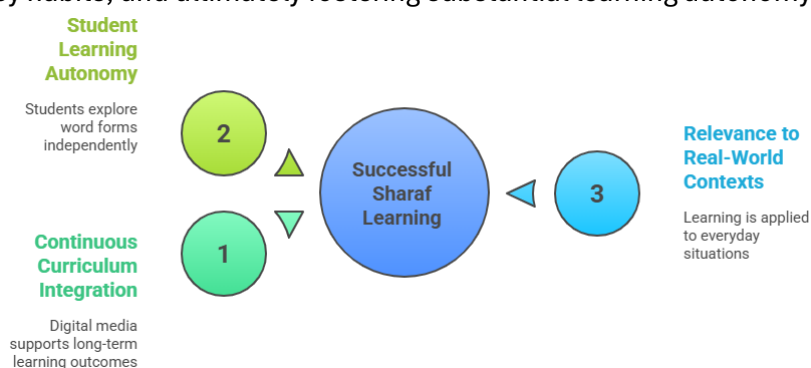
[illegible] habits, and ultimately fostering substantial learning autonomy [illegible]

Student Learning Autonomy

Students explore word forms independently

2

Successful Sharaf Learning

3

Relevance to Real-World Contexts

Learning is applied to everyday situations

1

Continuous Curriculum Integration

Digital media supports long-term learning outcomes